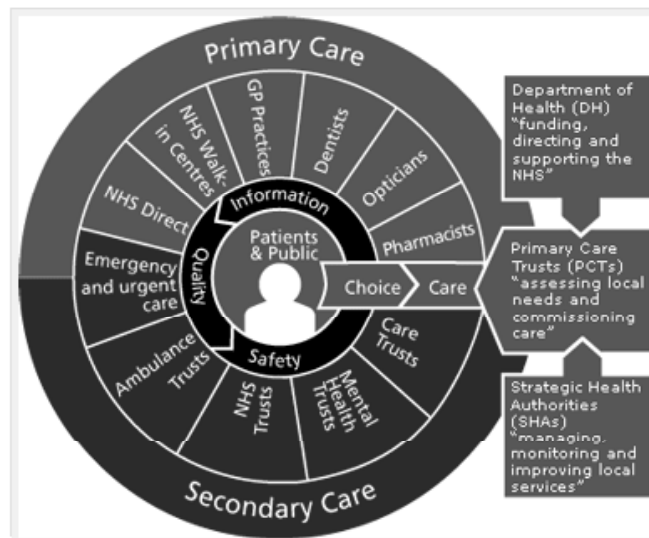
Primary Care

NHS Walk-in Centres

GP Practices

Dentists

Opticians

Pharmacists

NHS Direct

Emergency and urgent care

Ambulance Trusts

NHS Trusts

Mental Health Trusts

Care Trusts

Information

Quality

Safety

Patients & Public

Choice

Care

Secondary Care

Department of Health (DH) “funding, directing and supporting the NHS”

Primary Care Trusts (PCTs) “assessing local needs and commissioning care”

Strategic Health Authorities (SHAs) “managing, monitoring and improving local services”